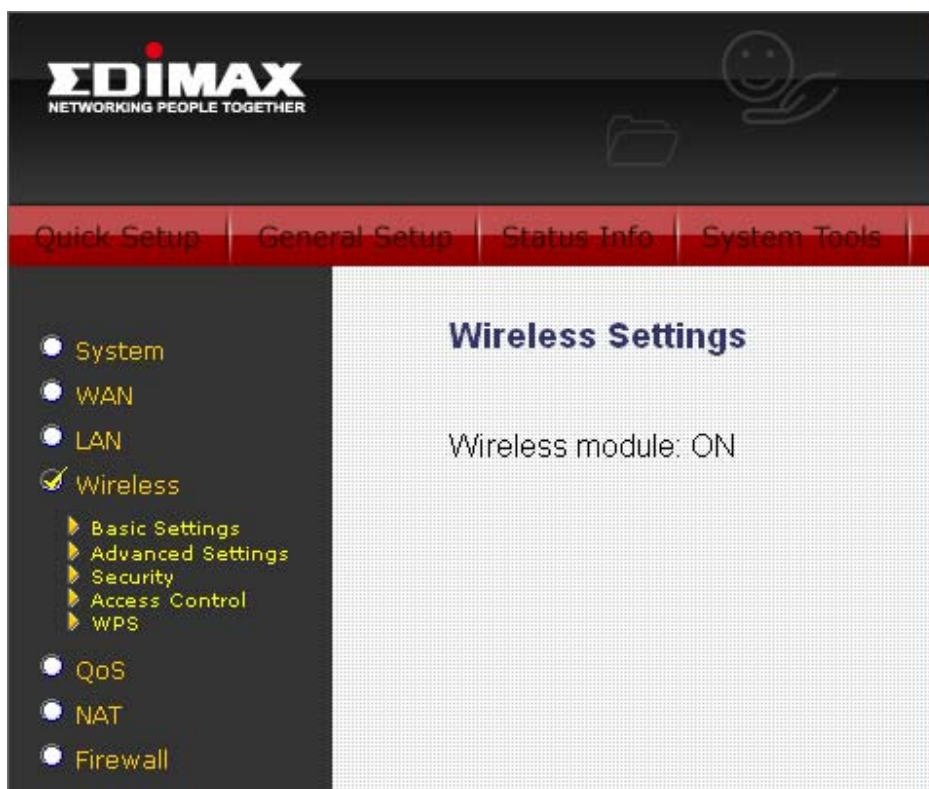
EDIMAX
NETWORKING PEOPLE TOGETHER

Quick Setup | General Setup | Status Info | System Tools

System
WAN
LAN
Wireless
Basic Settings
Advanced Settings
Security
Access Control
WPS
QoS
NAT
Firewall

Wireless Settings

Wireless module: ON